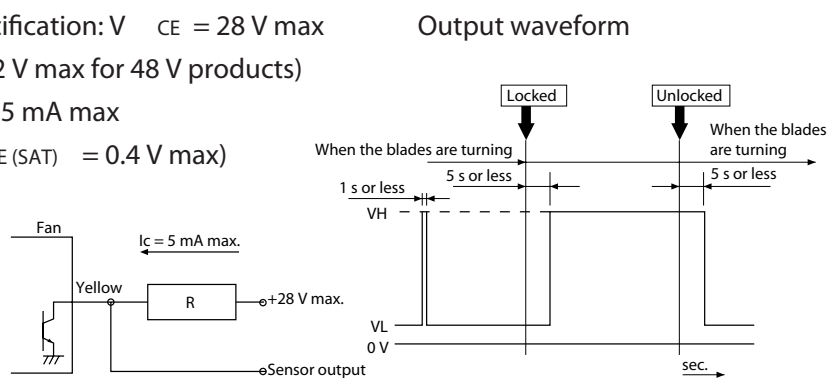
tification: V $_{CE}$ = 28 V max

2 V max for 48 V products)

5 mA max

$_{E (SAT)}$ = 0.4 V max)

Output waveform

Fan

Ic = 5 mA max.

Yellow

R

+28 V max.

Sensor output

Locked

Unlocked

When the blades are turning

When the blades are turning

1 s or less

5 s or less

5 s or less

VH

VL

0 V

sec.